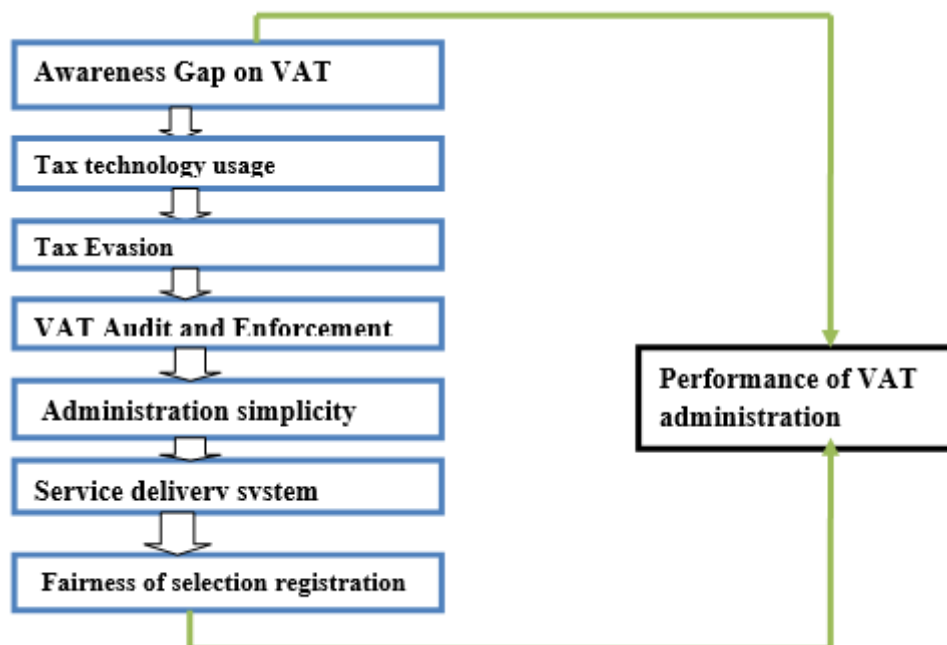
Awareness Gap on VAT

Tax technology usage

Tax Evasion

VAT Audit and Enforcement

Administration simplicity

Service delivery system

Fairness of selection registration

Performance of VAT administration